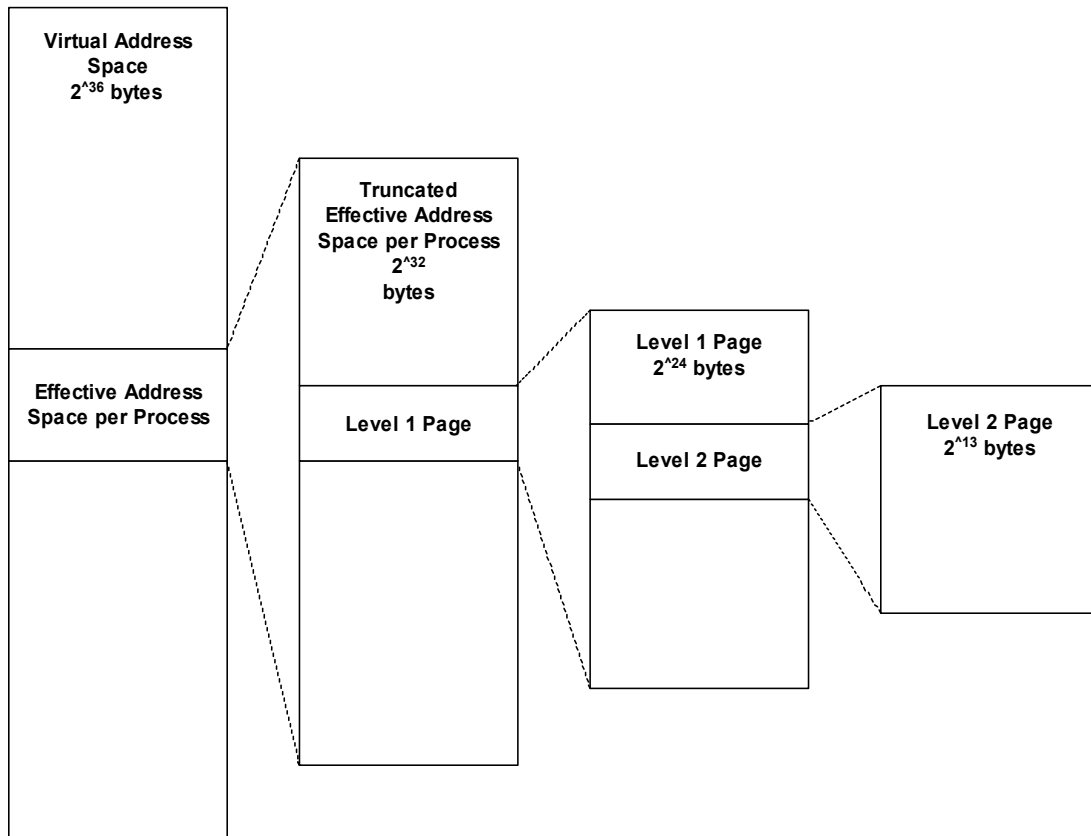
Virtual Address Space
$2^{\wedge 36}$ bytes

Effective Address Space per Process

Truncated Effective Address Space per Process
$2^{\wedge 32}$
bytes

Level 1 Page

Level 1 Page
$2^{\wedge 24}$ bytes

Level 2 Page

Level 2 Page
$2^{\wedge 13}$ bytes